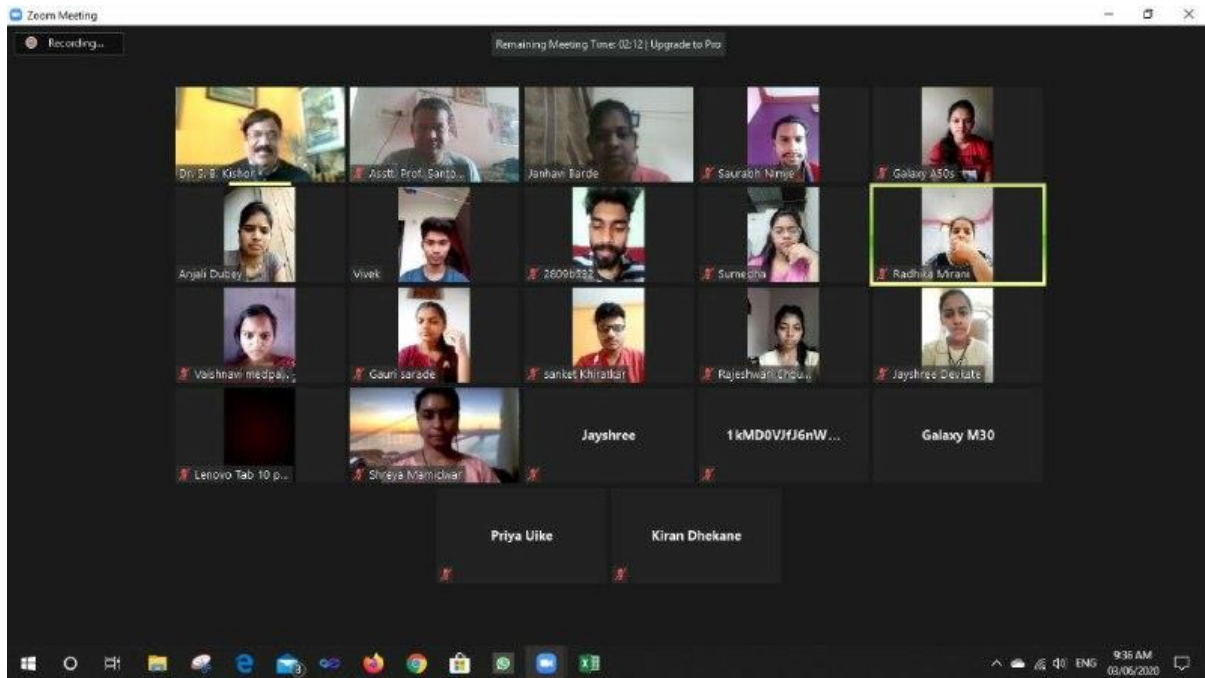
Zoom Meeting

Recording...

Remaining Meeting Time: 02:12 | Upgrade to Pro

Dr. S. B. Kishor

Asstt. Prof. Santo...

Janhavi Barde

Saurabh Nimje

Galaxy A50s

Anjali Dubey

Vivek

2609b332

Sumecha

Radhika Mirani

Vaishnavi medpa...

Gauri sarade

sanket Khiratkar

Rajeshwari Chou...

Jayshree Devkate

Lenovo Tab 10 p...

Shreya Mamidwar

Jayshree

1kMD0VJfJ6nW...

Galaxy M30

Priya Uike

Kiran Dhekane

ENG

9:36 AM
03/06/2020